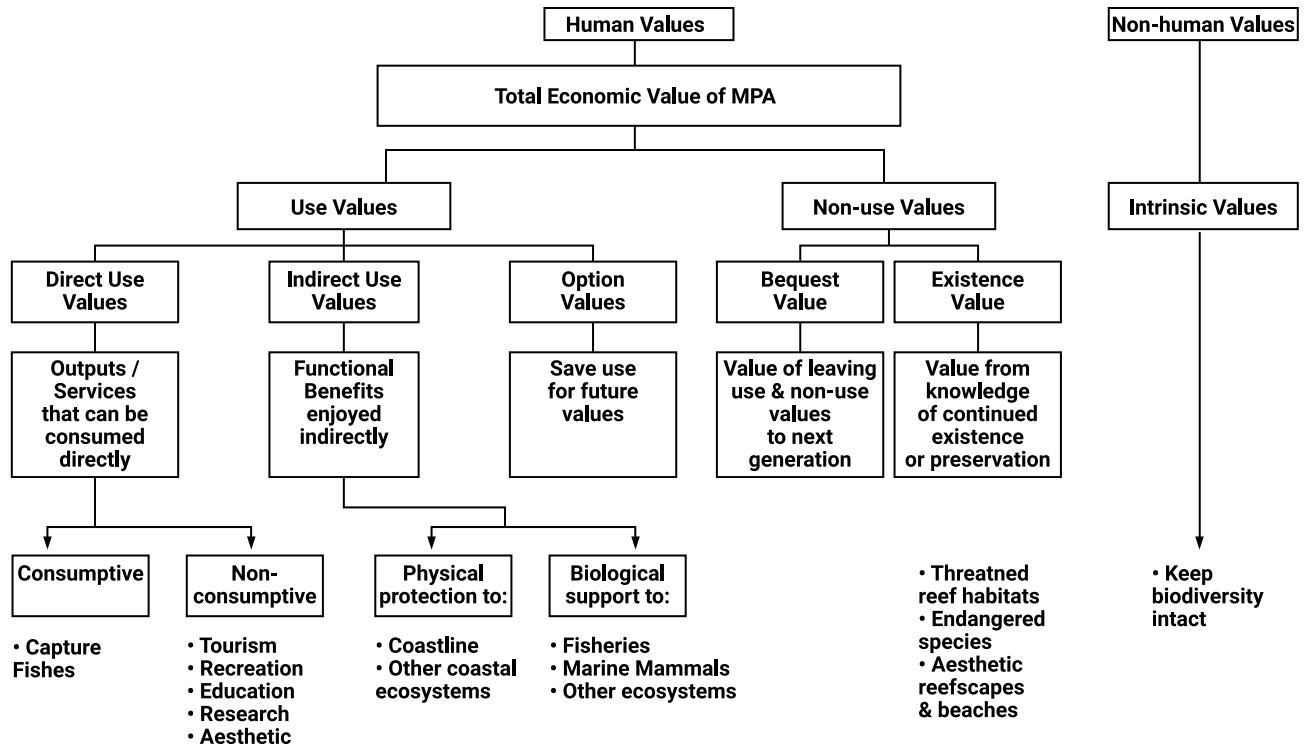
Human Values

Non-human Values

Total Economic Value of MPA

Use Values

Non-use Values

Intrinsic Values

Direct Use Values

Indirect Use Values

Option Values

Bequest Value

Existence Value

Outputs / Services that can be consumed directly

Functional Benefits enjoyed indirectly

Save use for future values

Value of leaving use & non-use values to next generation

Value from knowledge of continued existence or preservation

Consumptive

Non-consumptive

Physical protection to:

Biological support to:

• Capture Fishes

• Tourism
• Recreation
• Education
• Research
• Aesthetic

• Coastline
• Other coastal ecosystems

• Fisheries
• Marine Mammals
• Other ecosystems

• Threatned reef habitats
• Endangered species
• Aesthetic reefscapes & beaches

• Keep biodiversity intact